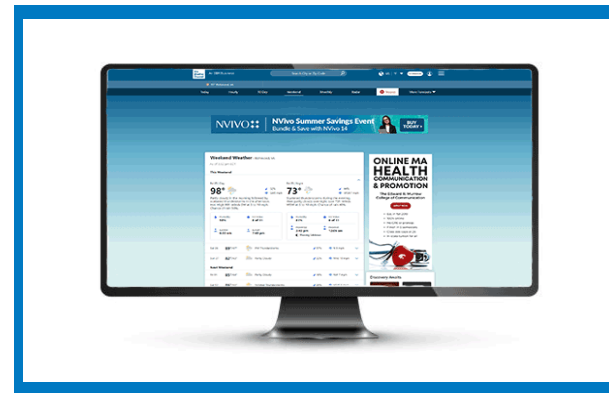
NVIVO
NVivo Summer Savings Event
Bundle & Save with NVivo 14
BUY TODAY

Weekend Weather
This Weekend
98°
73°

ONLINE MA
HEALTH
COMMUNICATION
& PROMOTION
The Edward R. Murrow College of Communication

Discovery Results